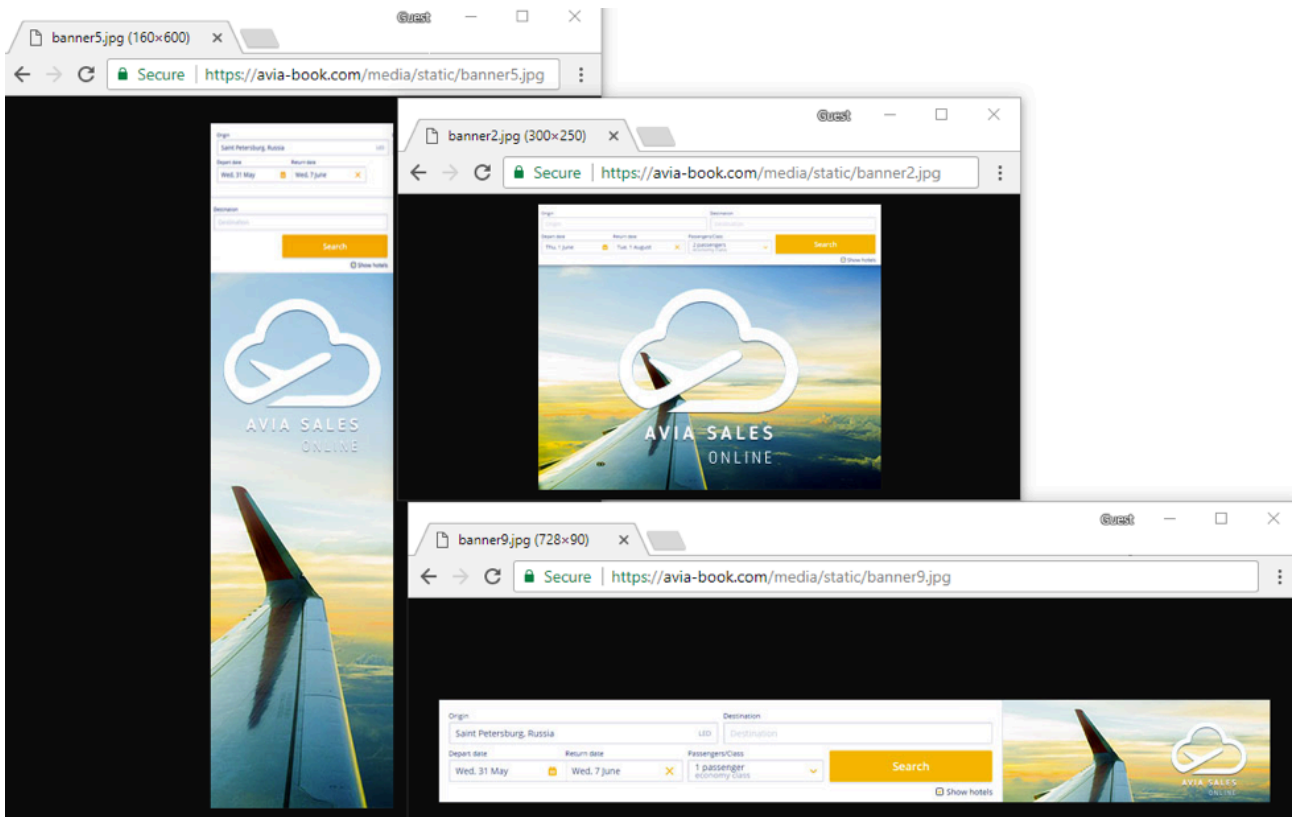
Guest

banner5.jpg (160×600)

Secure https://avia-book.com/media/static/banner5.jpg

Origin
Saint Petersburg, Russia LED
Depart date
Wed, 31 May
Return date
Wed, 7 June
Destination
Destination
Search
Show hotels

AVIA SALES
ONLINE

Guest

banner2.jpg (300×250)

Secure https://avia-book.com/media/static/banner2.jpg

Origin
Origin
Destination
Destination
Depart date
Thu, 1 June
Return date
Tue, 1 August
Passengers/Class
2 passengers
economy class
Search
Show hotels

AVIA SALES
ONLINE

Guest

banner9.jpg (728×90)

Secure https://avia-book.com/media/static/banner9.jpg

Origin
Saint Petersburg, Russia LED
Destination
Destination
Depart date
Wed, 31 May
Return date
Wed, 7 June
Passengers/Class
1 passenger
economy class
Search
Show hotels

AVIA SALES
ONLINE